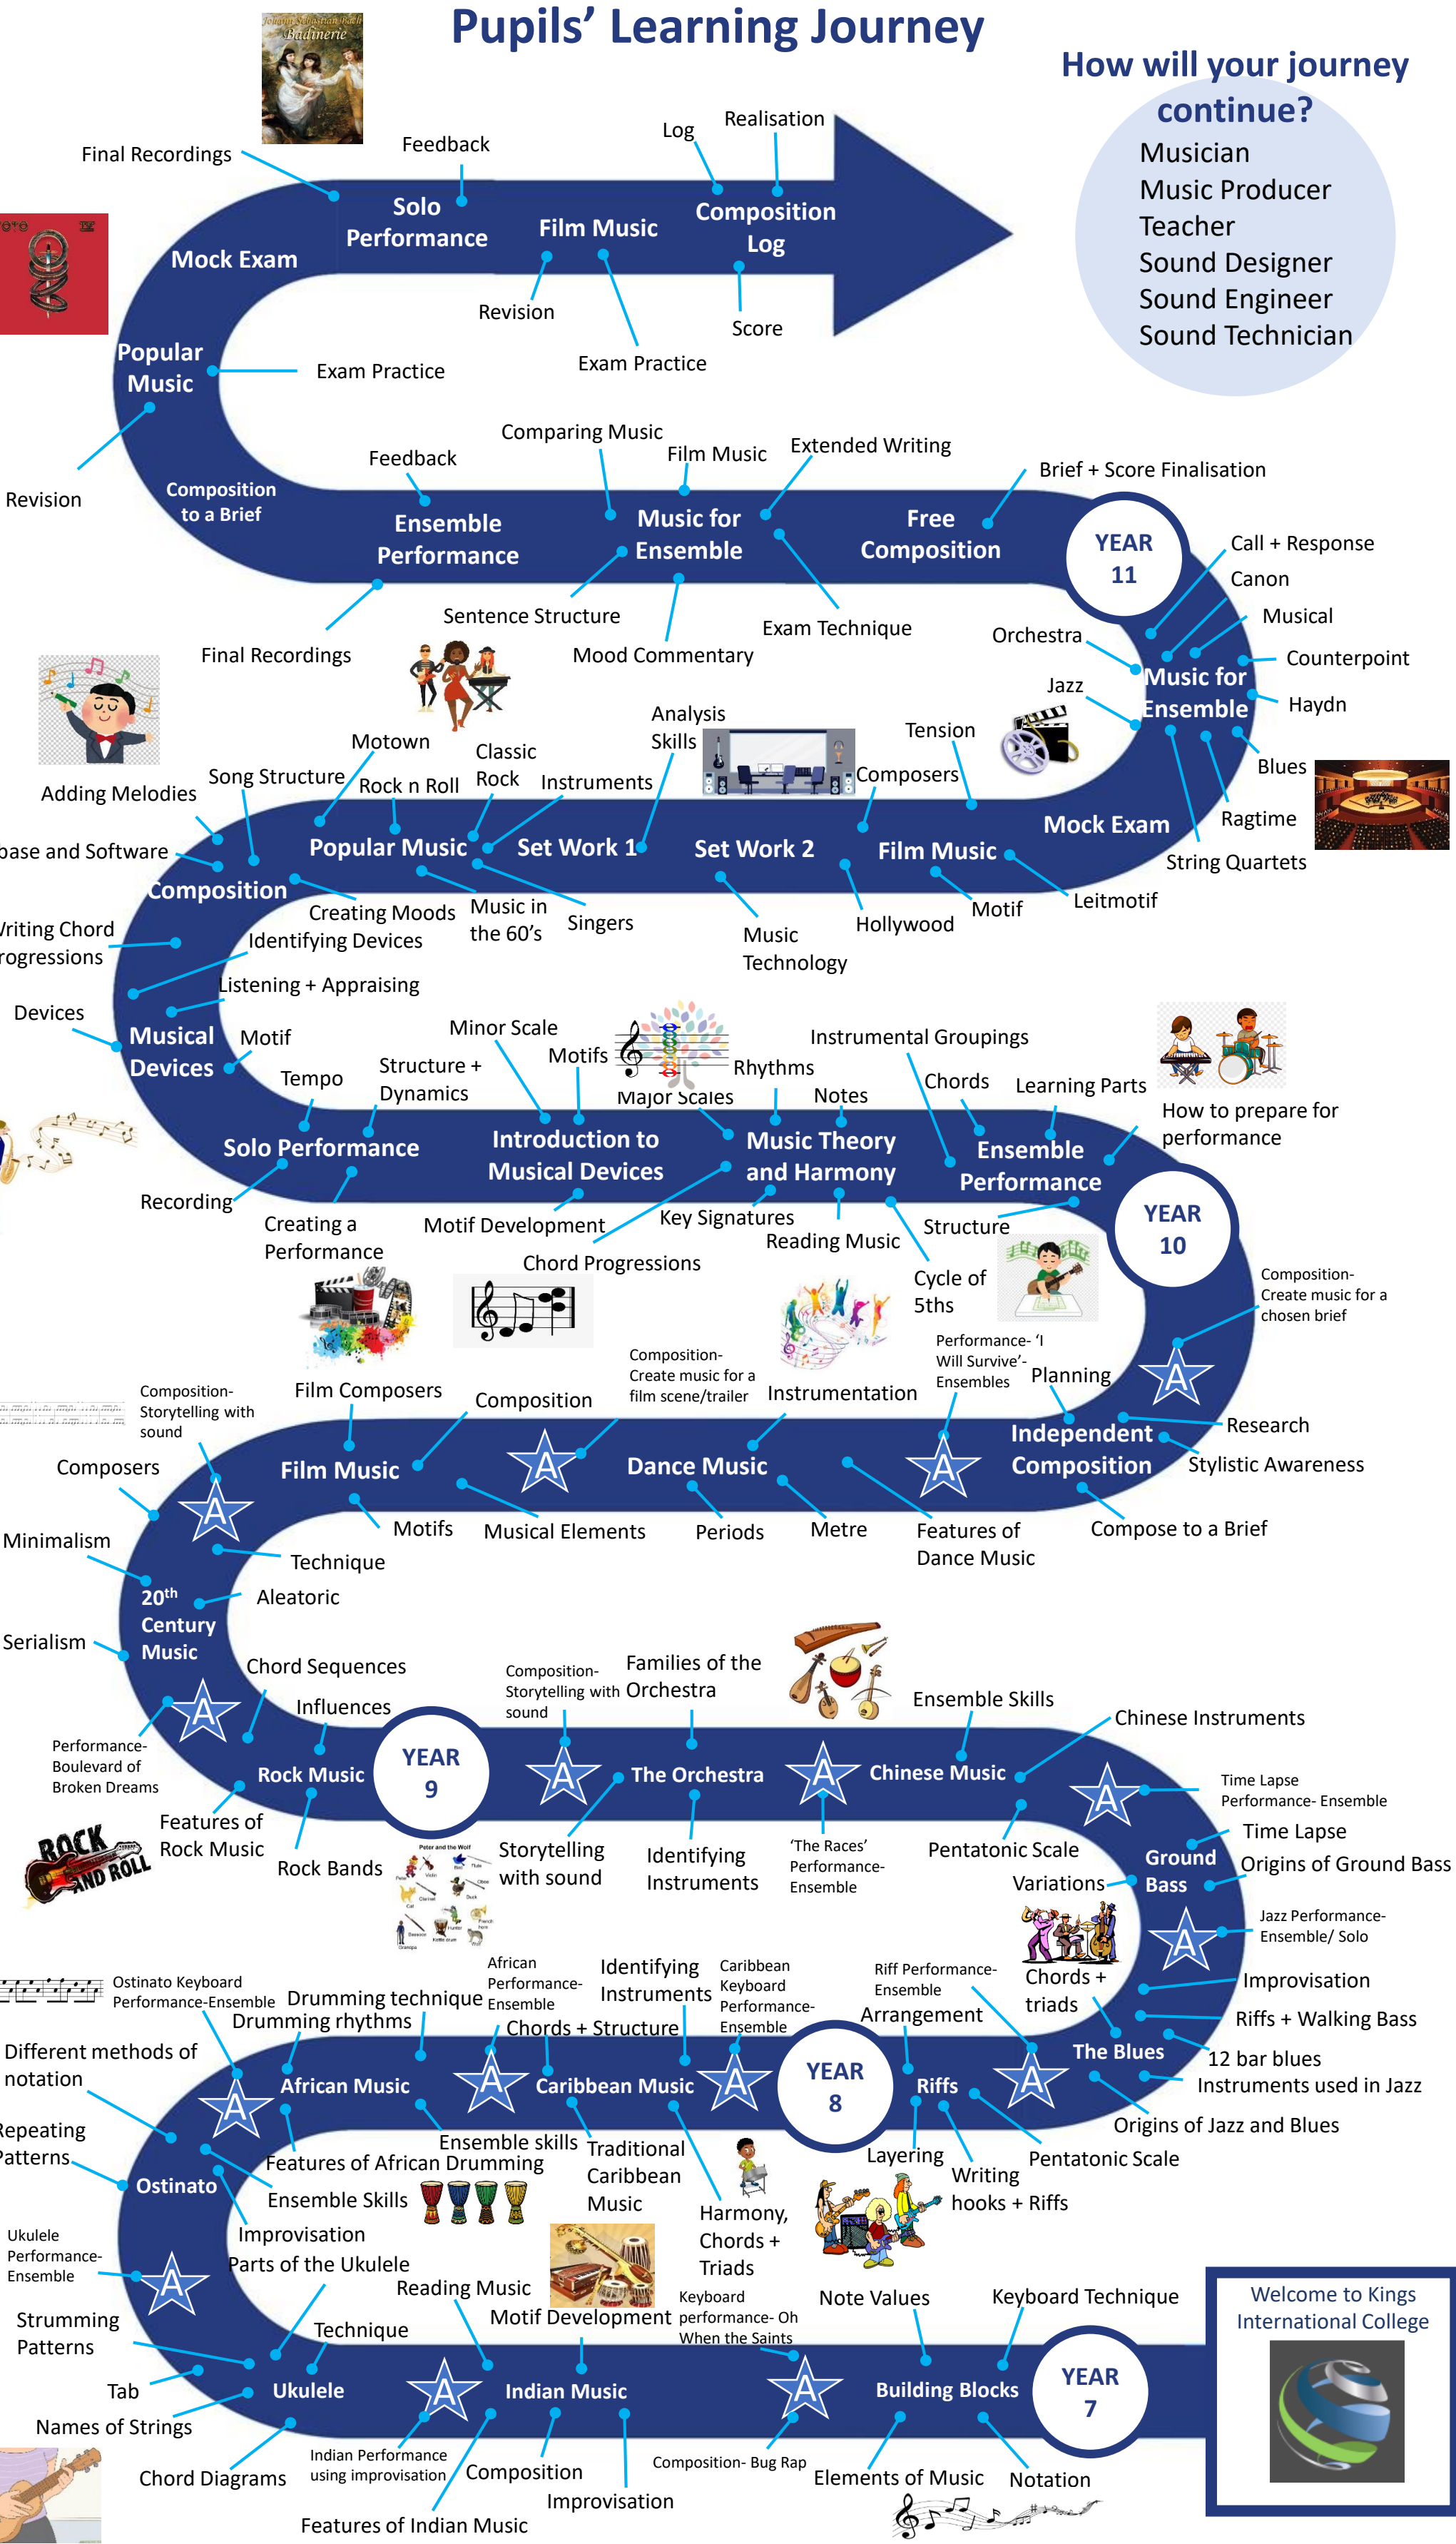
Pupils' Learning Journey

Johann Sebastian Bach Badinerie

How will your journey continue?
Musician
Music Producer
Teacher
Sound Designer
Sound Engineer
Sound Technician

Final Recordings
Feedback
Log
Realisation
Solo Performance
Film Music
Composition Log
Mock Exam
Revision
Score
Exam Practice
Popular Music
Exam Practice
Revision

Comparing Music
Feedback
Film Music
Extended Writing
Brief + Score Finalisation
Composition to a Brief
Ensemble Performance
Music for Ensemble
Free Composition
YEAR 11
Call + Response
Canon
Musical
Counterpoint
Final Recordings
Sentence Structure
Mood Commentary
Exam Technique
Orchestra
Music for Ensemble
Haydn
Jazz
Blues
Analysis Skills
Tension
Motown
Classic Rock
Adding Melodies
Song Structure
Rock n Roll
Instruments
Composers
Ragtime
Mock Exam
String Quartets
base and Software
Popular Music
Set Work 1
Set Work 2
Film Music
Composition
Creating Moods
Music in the 60's
Singers
Leitmotif
Motif
Writing Chord Progressions
Identifying Devices
Music Technology
Hollywood
Listening + Appraising
Devices
Minor Scale
Instrumental Groupings
Motifs
Motif
Rhythms
Chords
Learning Parts
Musical Devices
Tempo
Structure + Dynamics
Major Scales
Notes
How to prepare for performance
Solo Performance
Introduction to Musical Devices
Music Theory and Harmony
Ensemble Performance
YEAR 10
Recording
Key Signatures
Structure
Creating a Performance
Motif Development
Reading Music
Chord Progressions
Cycle of 5ths
Composition- Create music for a chosen brief
Composition- Create music for a film scene/trailer
Performance- 'I Will Survive'- Ensembles
Planning
Composition- Storytelling with sound
Film Composers
Composition
Instrumentation
Research
Composers
Film Music
Dance Music
Independent Composition
Stylistic Awareness
Motifs
Musical Elements
Periods
Metre
Features of Dance Music
Compose to a Brief
Minimalism
Technique
20$^{th}$ Century Music
Aleatoric
Serialism
Chord Sequences
Composition- Storytelling with sound
Families of the Orchestra
Ensemble Skills
Chinese Instruments
Influences
Performance- Boulevard of Broken Dreams
YEAR 9
Rock Music
The Orchestra
Chinese Music
Time Lapse Performance- Ensemble
Features of Rock Music
Time Lapse
Ground Bass
Origins of Ground Bass
Rock Bands
Storytelling with sound
Identifying Instruments
'The Races' Performance- Ensemble
Pentatonic Scale
Variations
Jazz Performance- Ensemble/ Solo
ROCK AND ROLL
Peter and the Wolf
African Performance- Ensemble
Identifying Instruments
Caribbean Keyboard Performance- Ensemble
Riff Performance- Ensemble
Chords + triads
Improvisation
Ostinato Keyboard Performance-Ensemble
Drumming technique
Drumming rhythms
Chords + Structure
Arrangement
Riffs + Walking Bass
Different methods of notation
African Music
Caribbean Music
YEAR 8
Riffs
The Blues
12 bar blues
Instruments used in Jazz
Repeating Patterns
Ensemble skills
Traditional Caribbean Music
Origins of Jazz and Blues
Ostinato
Features of African Drumming
Layering
Pentatonic Scale
Ensemble Skills
Writing hooks + Riffs
Ukulele Performance- Ensemble
Improvisation
Harmony, Chords + Triads
Parts of the Ukulele
Reading Music
Strumming Patterns
Motif Development
Keyboard performance- Oh When the Saints
Note Values
Keyboard Technique
Welcome to Kings International College
Technique
Tab
Ukulele
Indian Music
Building Blocks
YEAR 7
Names of Strings
Indian Performance using improvisation
Composition- Bug Rap
Chord Diagrams
Composition
Elements of Music
Notation
Improvisation
Features of Indian Music